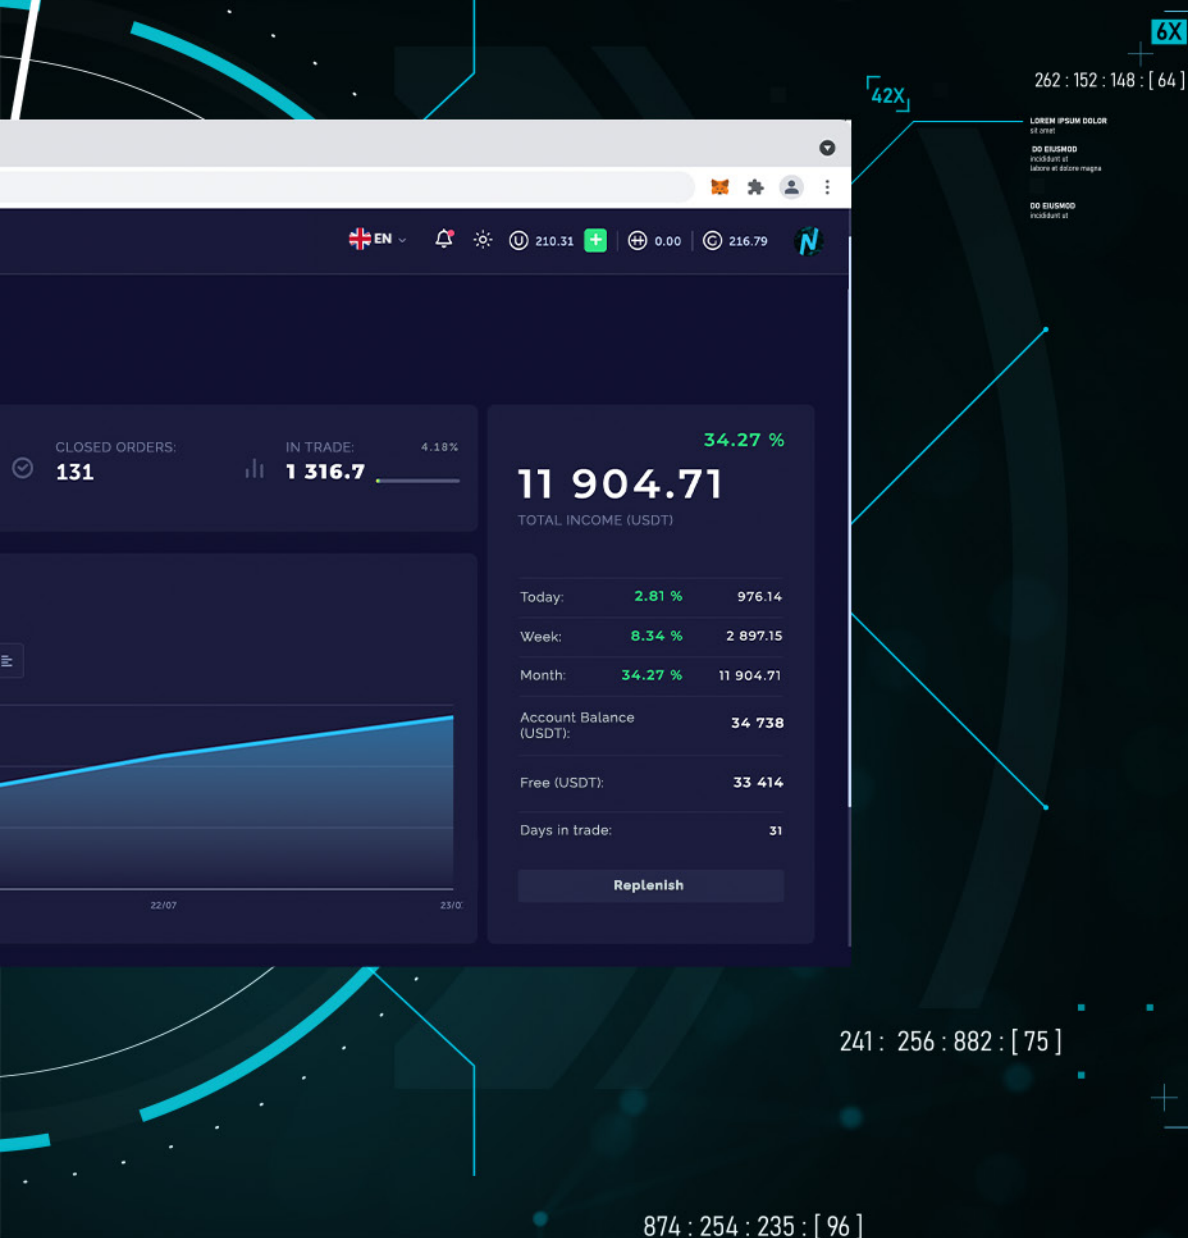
6X
262 : 152 : 148 : [ 64 ]
42X
LOREM IPSUM DOLOR
sit amet
DO EIUSMOD
incididunt ut
labore et dolore magna
DO EIUSMOD
incididunt ut

EN
210.31
0.00
216.79

CLOSED ORDERS:
131
IN TRADE:
4.18%
1 316.7

34.27 %
11 904.71
TOTAL INCOME (USDT)

| Today: | 2.81 % | 976.14 |
|---|---|---|
| Week: | 8.34 % | 2 897.15 |
| Month: | 34.27 % | 11 904.71 |
| Account Balance (USDT): | | 34 738 |
| Free (USDT): | | 33 414 |
| Days in trade: | | 31 |

Replenish

22/07
23/0

241 : 256 : 882 : [ 75 ]
874 : 254 : 235 : [ 96 ]